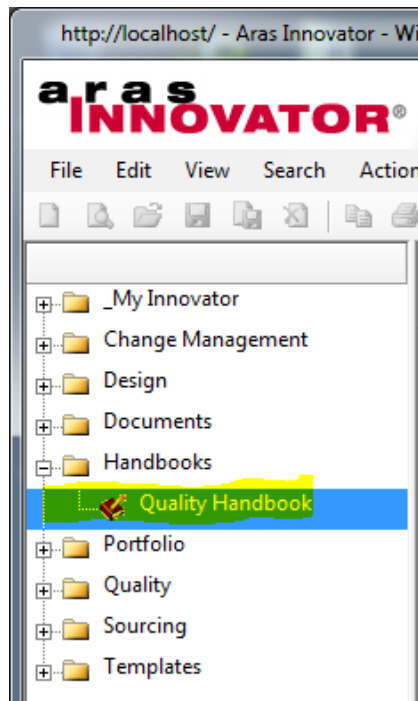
http://localhost/ - Aras Innovator - Wi

aras INNOVATOR®

File Edit View Search Action

_My Innovator
Change Management
Design
Documents
Handbooks
Quality Handbook
Portfolio
Quality
Sourcing
Templates